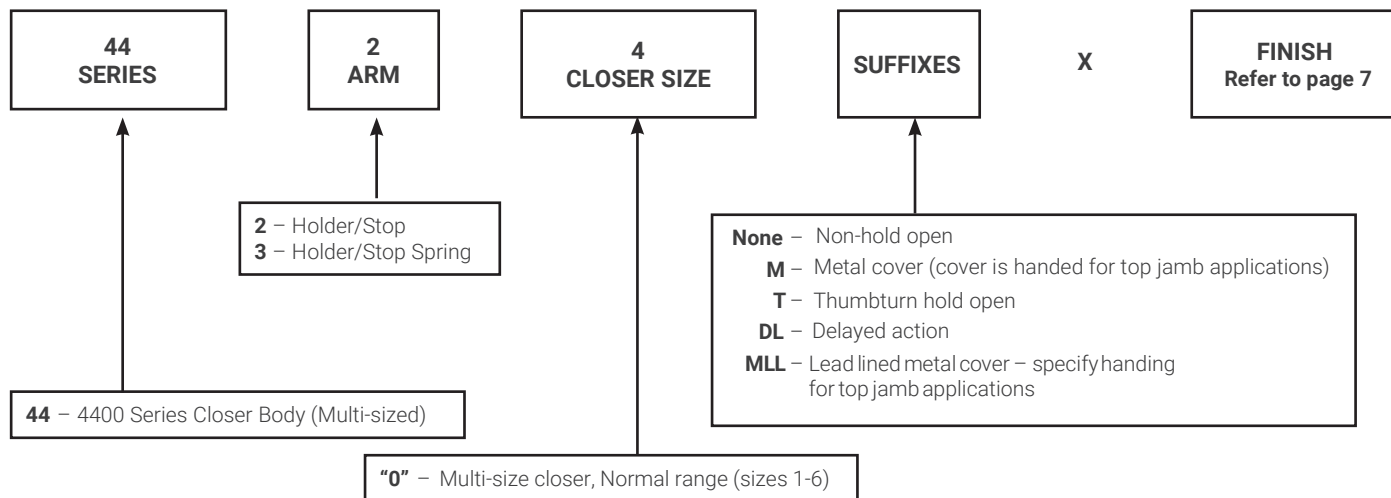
44
SERIES

2
ARM

4
CLOSER SIZE

SUFFIXES

X

FINISH
Refer to page 7

2 – Holder/Stop
3 – Holder/Stop Spring

None – Non-hold open
M – Metal cover (cover is handed for top jamb applications)
T – Thumbturn hold open
DL – Delayed action
MLL – Lead lined metal cover – specify handing for top jamb applications

44 – 4400 Series Closer Body (Multi-sized)

"0" – Multi-size closer, Normal range (sizes 1-6)